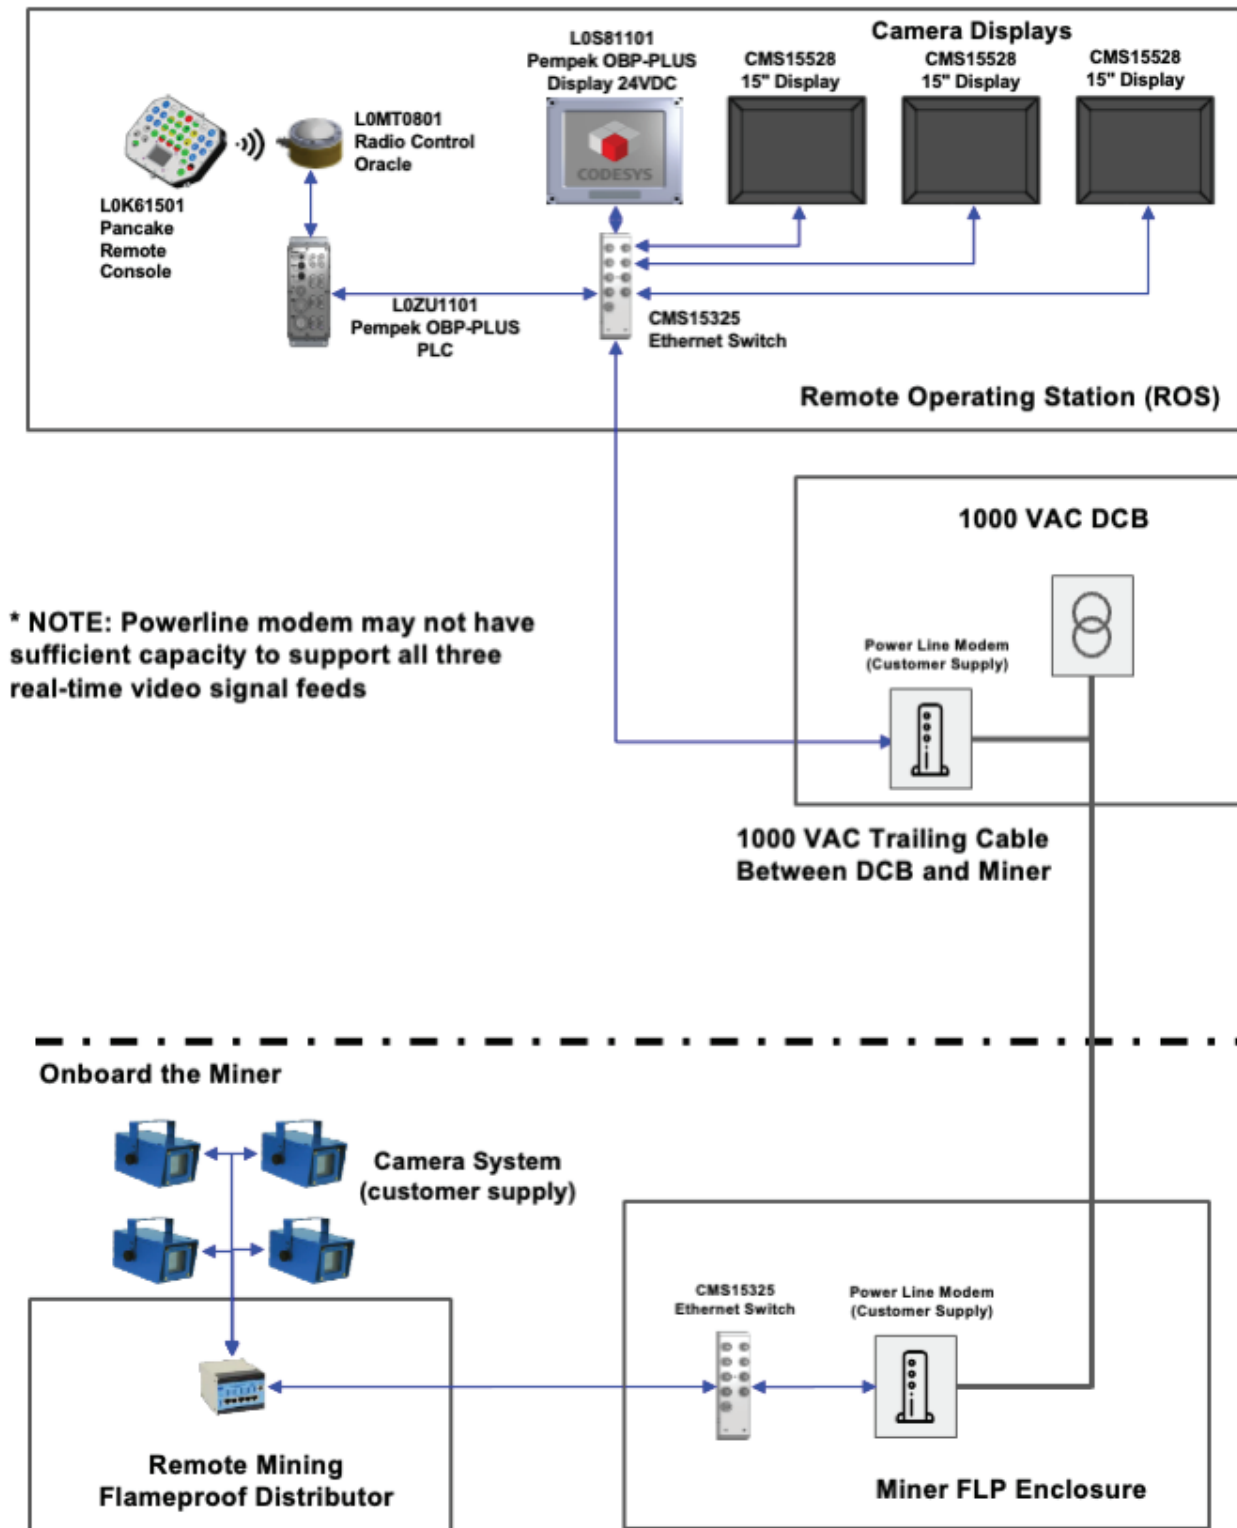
Camera Displays

L0S81101
Pempek OBP-PLUS
Display 24VDC

CODESYS

CMS15528
15" Display

CMS15528
15" Display

CMS15528
15" Display

L0MT0801
Radio Control
Oracle

L0K61501
Pancake
Remote
Console

L0ZU1101
Pempek OBP-PLUS
PLC

CMS15325
Ethernet Switch

Remote Operating Station (ROS)

1000 VAC DCB

* NOTE: Powerline modem may not have sufficient capacity to support all three real-time video signal feeds

Power Line Modem
(Customer Supply)

1000 VAC Trailing Cable
Between DCB and Miner

Onboard the Miner

Camera System
(customer supply)

CMS15325
Ethernet Switch

Power Line Modem
(Customer Supply)

Remote Mining
Flameproof Distributor

Miner FLP Enclosure